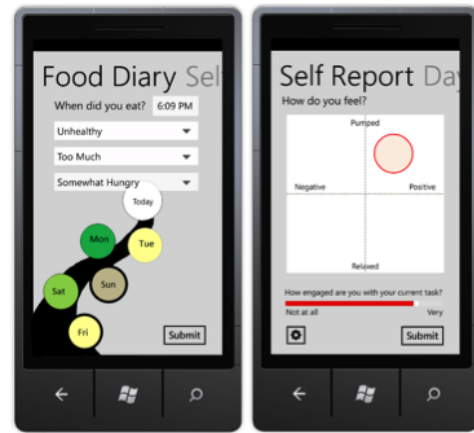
Food Diary Sel

When did you eat? 6:09 PM

Unhealthy

Too Much

Somewhat Hungry

Today

Mon

Tue

Sun

Sat

Fri

Submit

Self Report Day

How do you feel?

Pumped

Negative

Positive

Relaxed

How engaged are you with your current task?

Not at all

Very

Submit